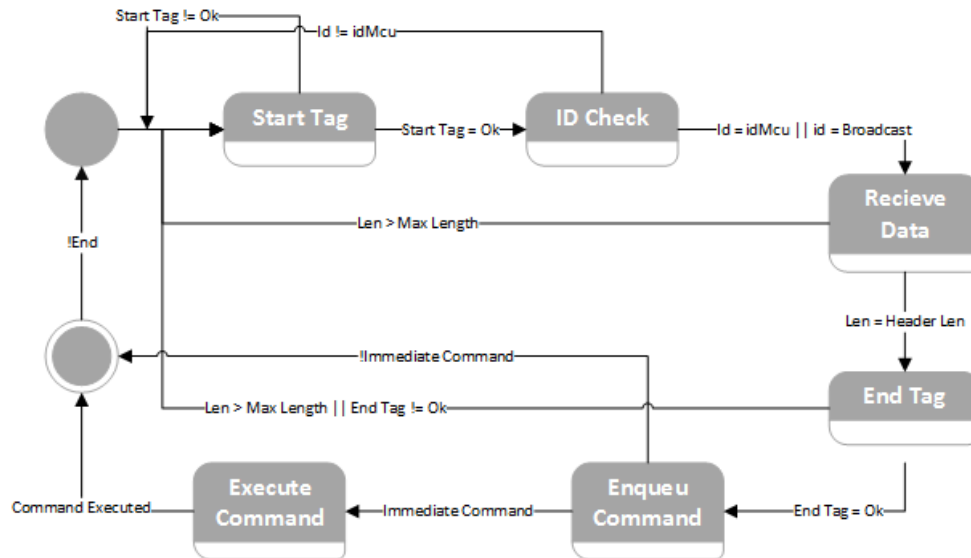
Start Tag != Ok

Id != idMcu

Start Tag

Start Tag = Ok

ID Check

Id = idMcu || id = Broadcast

Recieve Data

Len > Max Length

!End

Len = Header Len

!Immediate Command

End Tag

Len > Max Length || End Tag != Ok

Command Executed

Execute Command

Immediate Command

Enqueu Command

End Tag = Ok